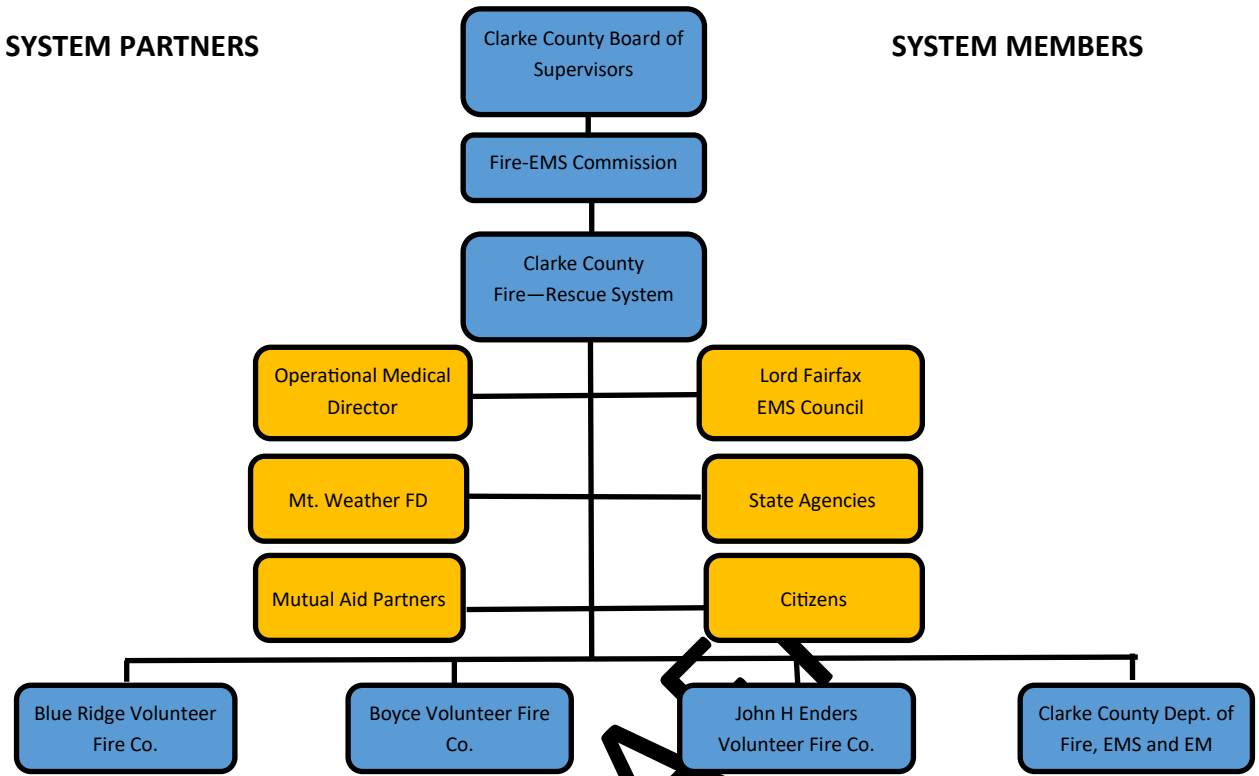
SYSTEM PARTNERS

Clarke County Board of Supervisors

SYSTEM MEMBERS

Fire-EMS Commission

Clarke County Fire—Rescue System

Operational Medical Director

Lord Fairfax EMS Council

Mt. Weather FD

State Agencies

Mutual Aid Partners

Citizens

Blue Ridge Volunteer Fire Co.

Boyce Volunteer Fire Co.

John H Enders Volunteer Fire Co.

Clarke County Dept. of Fire, EMS and EM